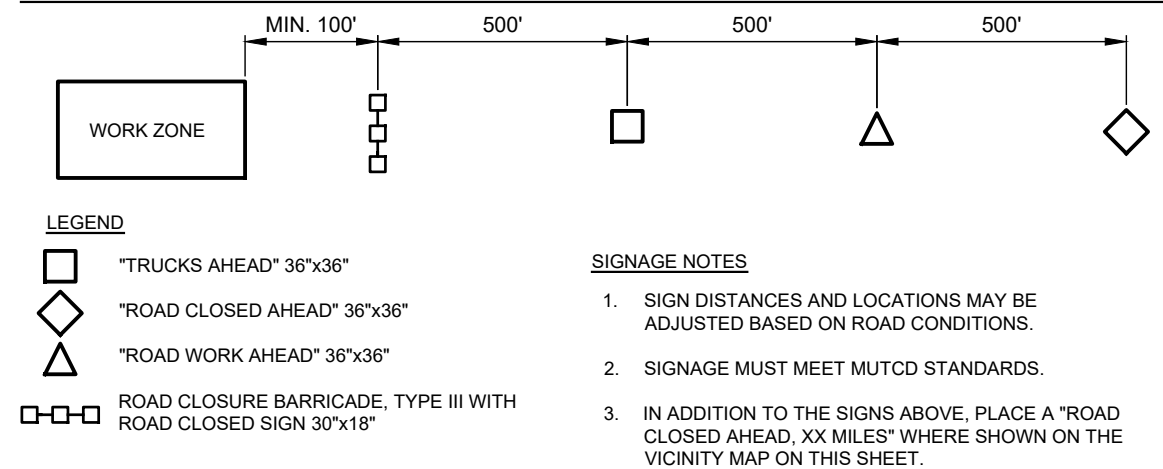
MIN. 100'

500'

500'

500'

WORK ZONE

LEGEND

"TRUCKS AHEAD" 36"x36"

"ROAD CLOSED AHEAD" 36"x36"

"ROAD WORK AHEAD" 36"x36"

ROAD CLOSURE BARRICADE, TYPE III WITH ROAD CLOSED SIGN 30"x18"

SIGNAGE NOTES

1. SIGN DISTANCES AND LOCATIONS MAY BE ADJUSTED BASED ON ROAD CONDITIONS.

2. SIGNAGE MUST MEET MUTCD STANDARDS.

3. IN ADDITION TO THE SIGNS ABOVE, PLACE A "ROAD CLOSED AHEAD, XX MILES" WHERE SHOWN ON THE VICINITY MAP ON THIS SHEET.